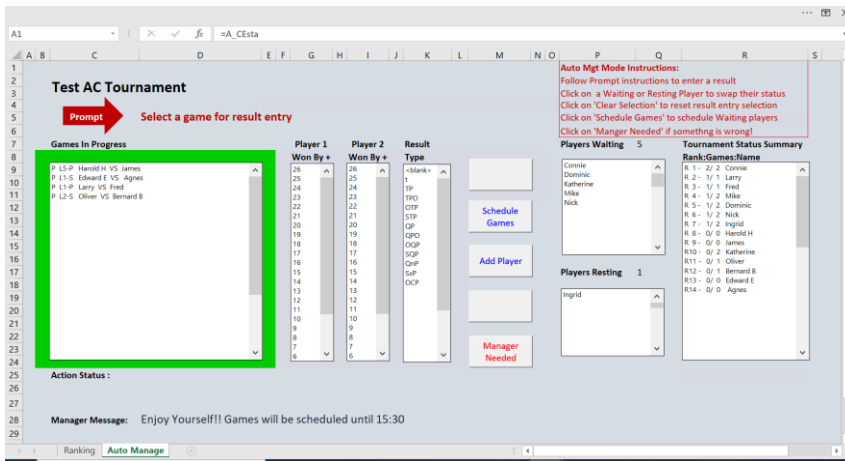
A1 =A_CEsta

A B C D E F G H I J K L M N O P Q R S

Test AC Tournament

Prompt

Select a game for result entry

Auto Mgt Mode Instructions:
Follow Prompt instructions to enter a result
Click on a Waiting or Resting Player to swap their status
Click on 'Clear Selection' to reset result entry selection
Click on 'Schedule Games' to schedule Waiting players
Click on 'Manger Needed' if somethng is wrong!

Games In Progress

P L5-P Harold H VS James
P L1-S Edward E VS Agnes
P L1-P Larry VS Fred
P L2-S Oliver VS Bernard B

Player 1
Won By +

26 25 24 23 22 21 20 19 18 17 16 15 14 13 12 11 10 9 8 7 6

Player 2
Won By +

26 25 24 23 22 21 20 19 18 17 16 15 14 13 12 11 10 9 8 7 6

Result
Type

<blank> t TP TPO OTP STP QP QPO OQP SQP QnP SxP OCP

Schedule Games

Add Player

Manager Needed

Players Waiting 5

Connie
Dominic
Katherine
Mike
Nick

Players Resting 1

Ingrid

Tournament Status Summary
Rank:Games:Name

R 1 - 2/ 2 Connie
R 2 - 1/ 1 Larry
R 3 - 1/ 1 Fred
R 4 - 1/ 2 Mike
R 5 - 1/ 2 Dominic
R 6 - 1/ 2 Nick
R 7 - 1/ 2 Ingrid
R 8 - 0/ 0 Harold H
R 9 - 0/ 0 James
R10 - 0/ 2 Katherine
R11 - 0/ 1 Oliver
R12 - 0/ 1 Bernard B
R13 - 0/ 0 Edward E
R14 - 0/ 0 Agnes

Action Status :

Manager Message: Enjoy Yourself!! Games will be scheduled until 15:30

Ranking Auto Manage